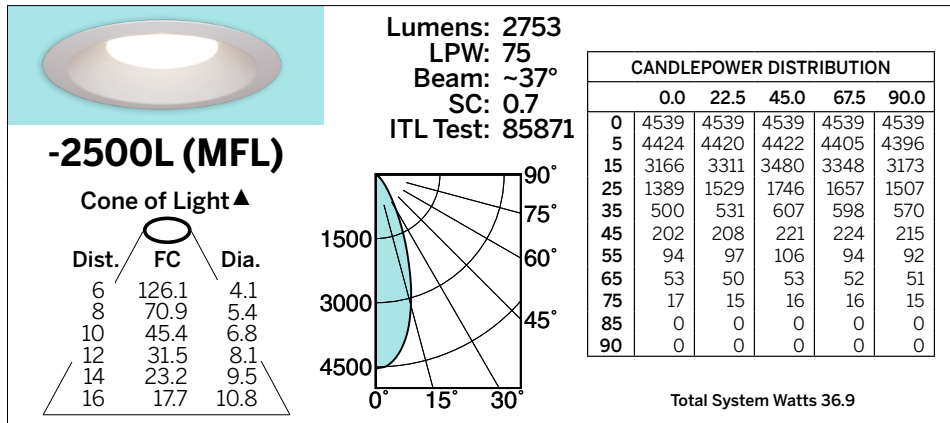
-2500L (MFL)

Cone of Light▲

| Dist. | FC | Dia. |
|---|---|---|
| 6 | 126.1 | 4.1 |
| 8 | 70.9 | 5.4 |
| 10 | 45.4 | 6.8 |
| 12 | 31.5 | 8.1 |
| 14 | 23.2 | 9.5 |
| 16 | 17.7 | 10.8 |

Lumens: 2753
LPW: 75
Beam: ~37°
SC: 0.7
ITL Test: 85871

90˚
75˚
60˚
45˚
1500
3000
4500
0˚ 15˚ 30˚

CANDLEPOWER DISTRIBUTION

| | 0.0 | 22.5 | 45.0 | 67.5 | 90.0 |
|---|---|---|---|---|---|
| 0 | 4539 | 4539 | 4539 | 4539 | 4539 |
| 5 | 4424 | 4420 | 4422 | 4405 | 4396 |
| 15 | 3166 | 3311 | 3480 | 3348 | 3173 |
| 25 | 1389 | 1529 | 1746 | 1657 | 1507 |
| 35 | 500 | 531 | 607 | 598 | 570 |
| 45 | 202 | 208 | 221 | 224 | 215 |
| 55 | 94 | 97 | 106 | 94 | 92 |
| 65 | 53 | 50 | 53 | 52 | 51 |
| 75 | 17 | 15 | 16 | 16 | 15 |
| 85 | 0 | 0 | 0 | 0 | 0 |
| 90 | 0 | 0 | 0 | 0 | 0 |

Total System Watts 36.9